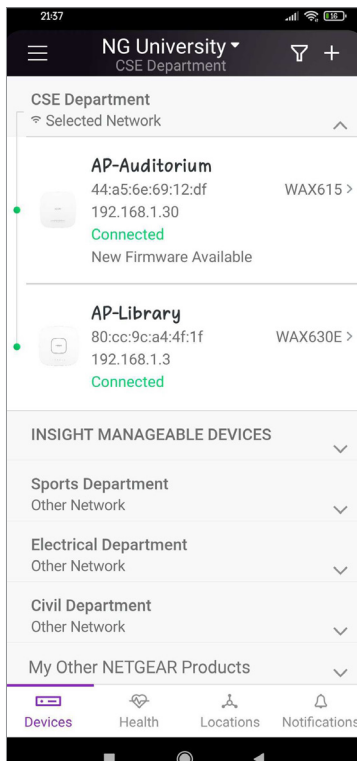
21:37

16

NG University
CSE Department

CSE Department
Selected Network

AP-Auditorium
44:a5:6e:69:12:df
192.168.1.30
Connected
New Firmware Available
WAX615 >

AP-Library
80:cc:9c:a4:4f:1f
192.168.1.3
Connected
WAX630E >

INSIGHT MANAGEABLE DEVICES

Sports Department
Other Network

Electrical Department
Other Network

Civil Department
Other Network

My Other NETGEAR Products

Devices
Health
Locations
Notifications